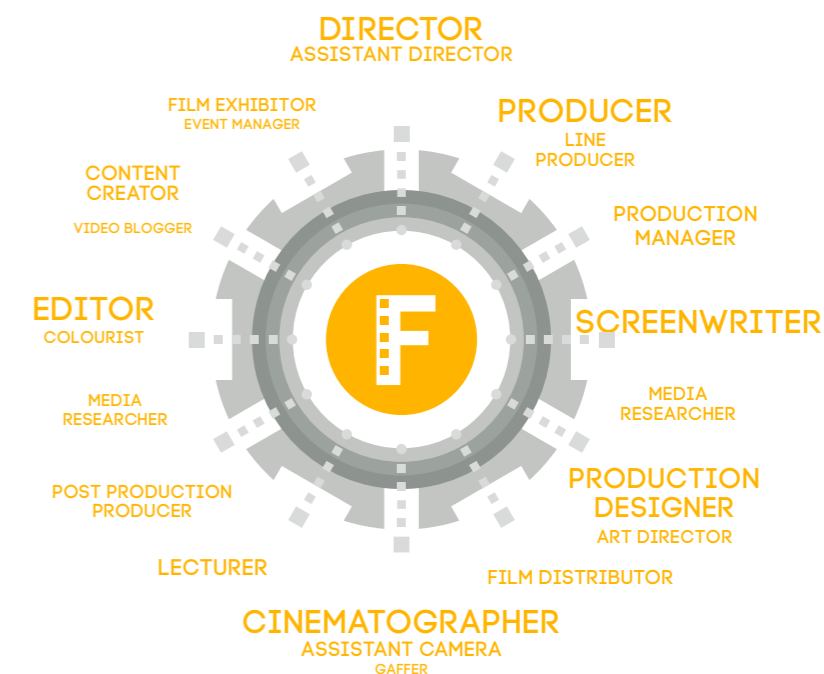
DIRECTOR
ASSISTANT DIRECTOR

FILM EXHIBITOR
EVENT MANAGER

PRODUCER
LINE PRODUCER

CONTENT CREATOR

VIDEO BLOGGER

PRODUCTION MANAGER

EDITOR
COLOURIST

F

SCREENWRITER

MEDIA RESEARCHER

MEDIA RESEARCHER

POST PRODUCTION PRODUCER

PRODUCTION DESIGNER
ART DIRECTOR

LECTURER

FILM DISTRIBUTOR

CINEMATOGRAPHER
ASSISTANT CAMERA
GAFFER